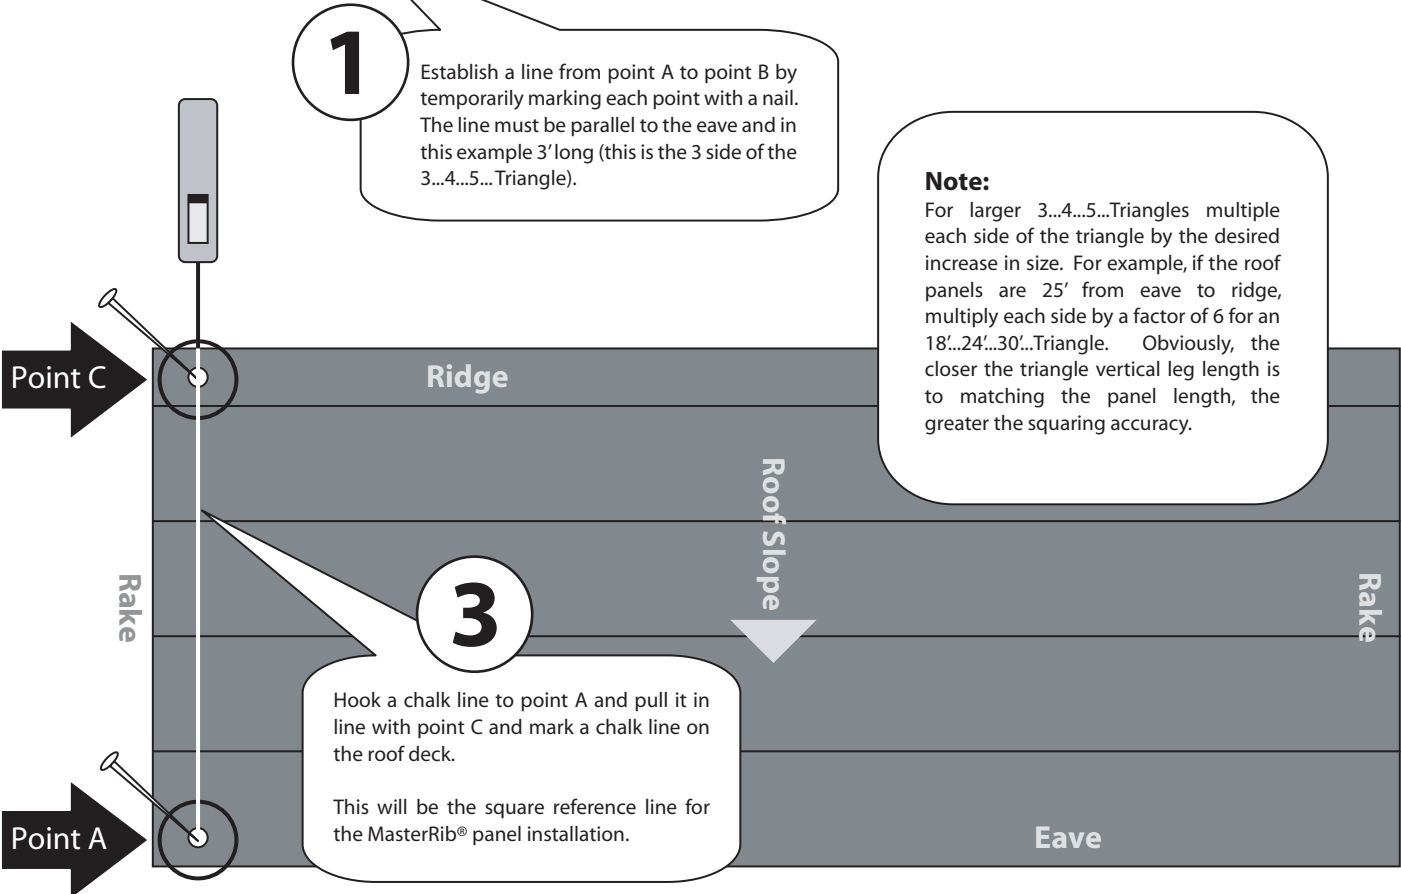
1

Establish a line from point A to point B by temporarily marking each point with a nail. The line must be parallel to the eave and in this example 3' long (this is the 3 side of the 3...4...5... Triangle).

Note:
For larger 3...4...5...Triangles multiple each side of the triangle by the desired increase in size. For example, if the roof panels are 25' from eave to ridge, multiply each side by a factor of 6 for an 18'...24'...30'...Triangle. Obviously, the closer the triangle vertical leg length is to matching the panel length, the greater the squaring accuracy.

Point C

Ridge

Roof Slope

Rake

Rake

3

Hook a chalk line to point A and pull it in line with point C and mark a chalk line on the roof deck.

This will be the square reference line for the MasterRib® panel installation.

Point A

Eave